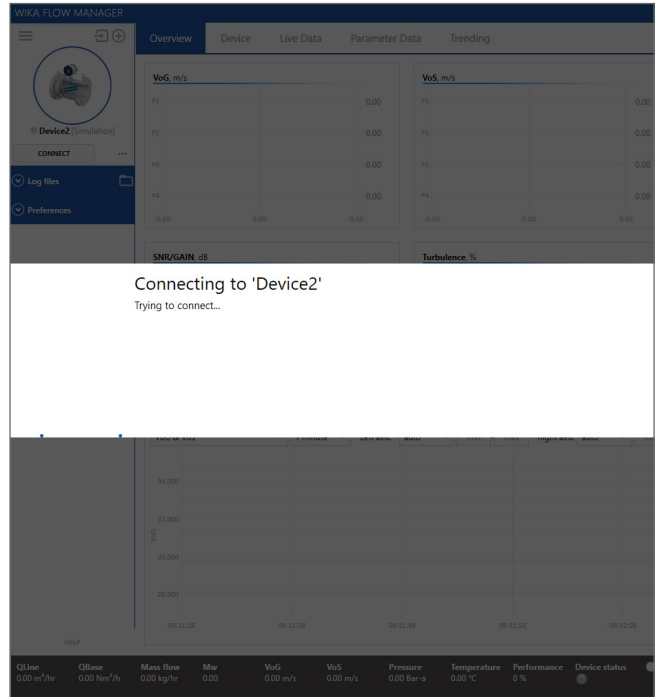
WIKA FLOW MANAGER

Overview
Device
Live Data
Parameter Data
Trending

Device2 [Simulation]
CONNECT
...
Log files
Preferences

VoG, m/s
P1 0.00
P2 0.00
P3 0.00
P4 0.00
-0.50 0.00 0.50

VoS, m/s
P1 0.00
P2 0.00
P3 0.00
P4 0.00
-0.50 0.00 0.50

SNR/GAIN, dB

Turbulence, %

Connecting to 'Device2'
Trying to connect...

VoG & VoS
1 minute
Left axis: auto
max - max
Right axis: auto

34.000
32.000
30.000
28.000
VoS

09:31:28 09:31:38 09:31:48 09:31:58 09:32:08

HELP

QLine 0.00 m³/hr
QBase 0.00 Nm³/h
Mass flow 0.00 kg/hr
Mw 0.00
VoG 0.00 m/s
VoS 0.00 m/s
Pressure 0.00 Bar-a
Temperature 0.00 °C
Performance 0 %
Device status